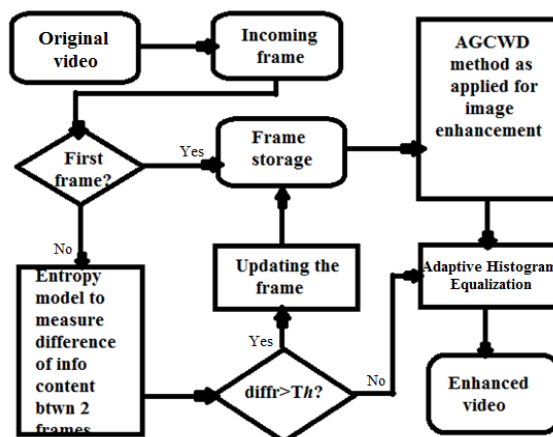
Original video

Incoming frame

AGCWD method as applied for image enhancement

First frame?

Yes

Frame storage

No

Entropy model to measure difference of info content btwn 2 frames

Updating the frame

Adaptive Histogram Equalization

Yes

diffr>Th?

No

Enhanced video